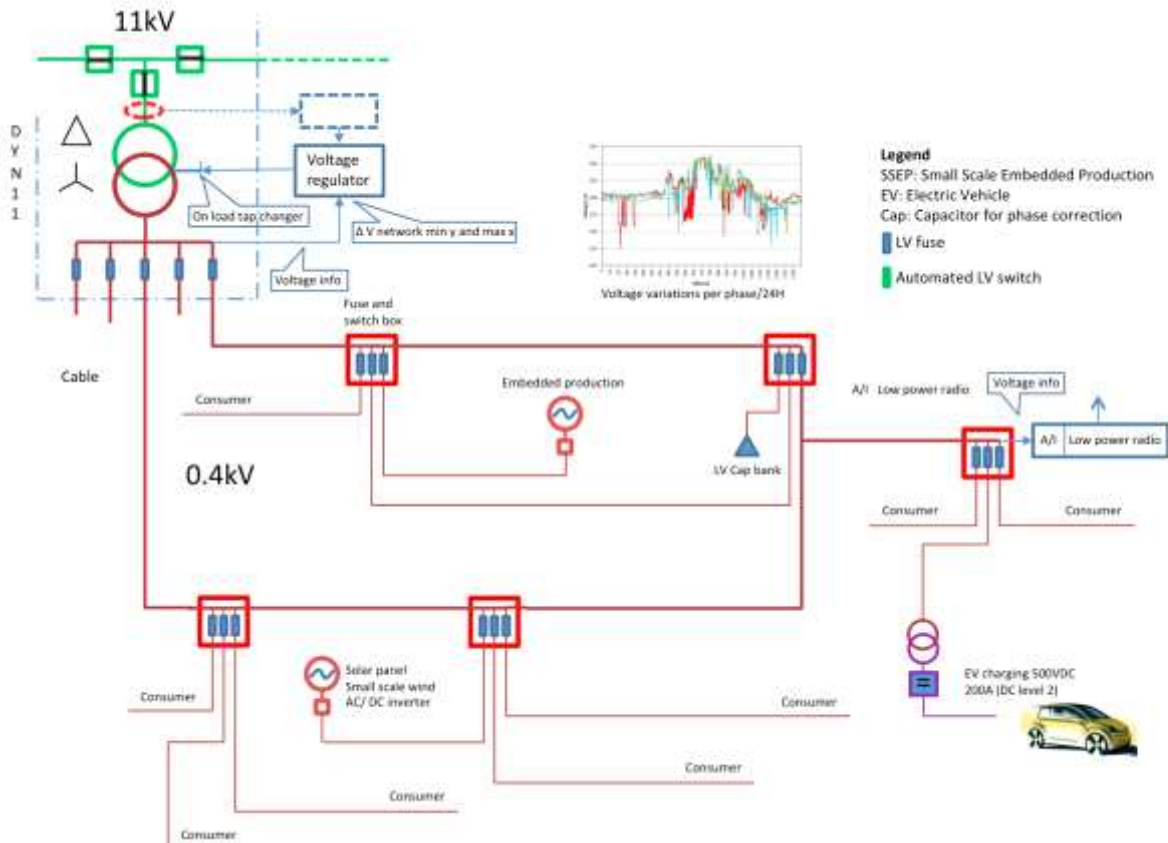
11kV

D
Y
N
1
1

Voltage regulator

On load tap changer

Δ V network min y and max x

Voltage info

Voltage variations per phase/24H

Legend
SSEP: Small Scale Embedded Production
EV: Electric Vehicle
Cap: Capacitor for phase correction
LV fuse
Automated LV switch

Fuse and switch box

Cable

Consumer

Embedded production

0.4kV

LV Cap bank

A/I Low power radio

Voltage info

A/I Low power radio

Consumer

Consumer

Consumer

Solar panel
Small scale wind
AC/ DC inverter

Consumer

Consumer

Consumer

Consumer

EV charging 500VDC 200A (DC level 2)